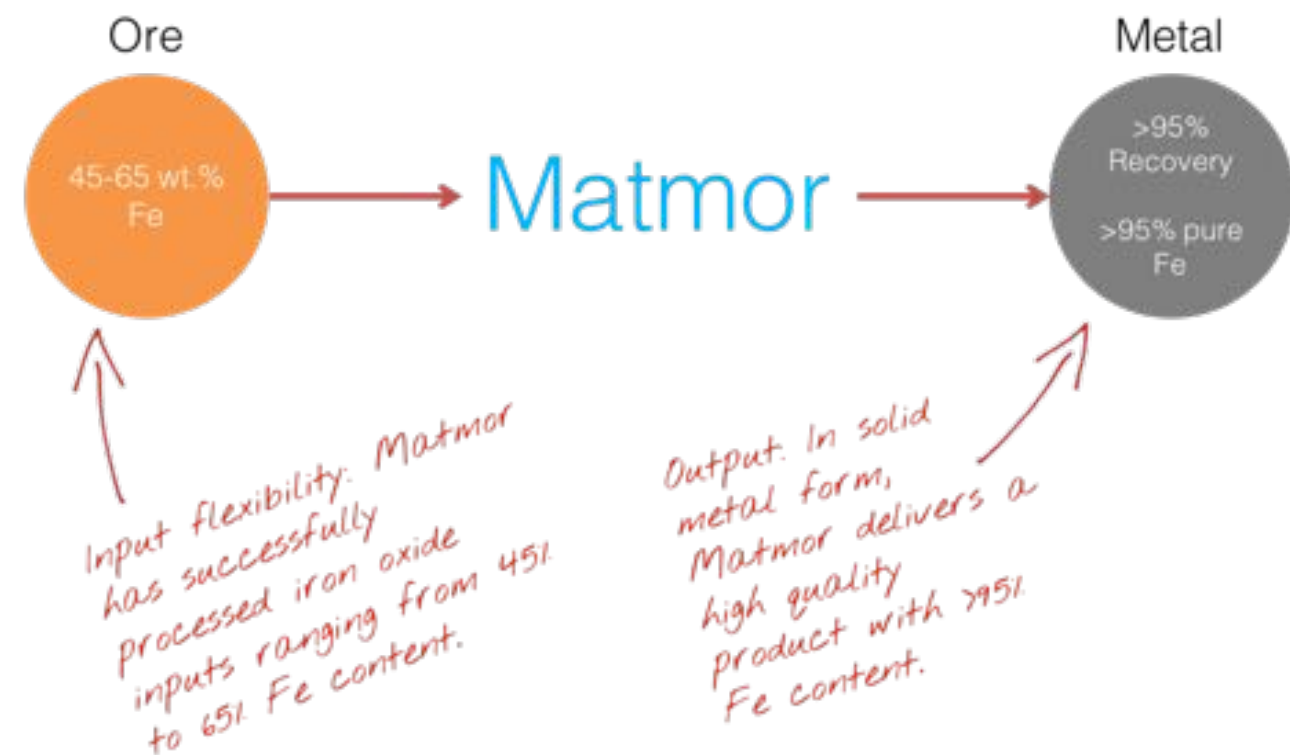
Ore

45-65 wt.%
Fe

Matmor

Metal

>95%
Recovery

>95% pure
Fe

Input flexibility: Matmor has successfully processed iron oxide inputs ranging from 45% to 65% Fe content.

Output: In solid metal form, Matmor delivers a high quality product with >95% Fe content.